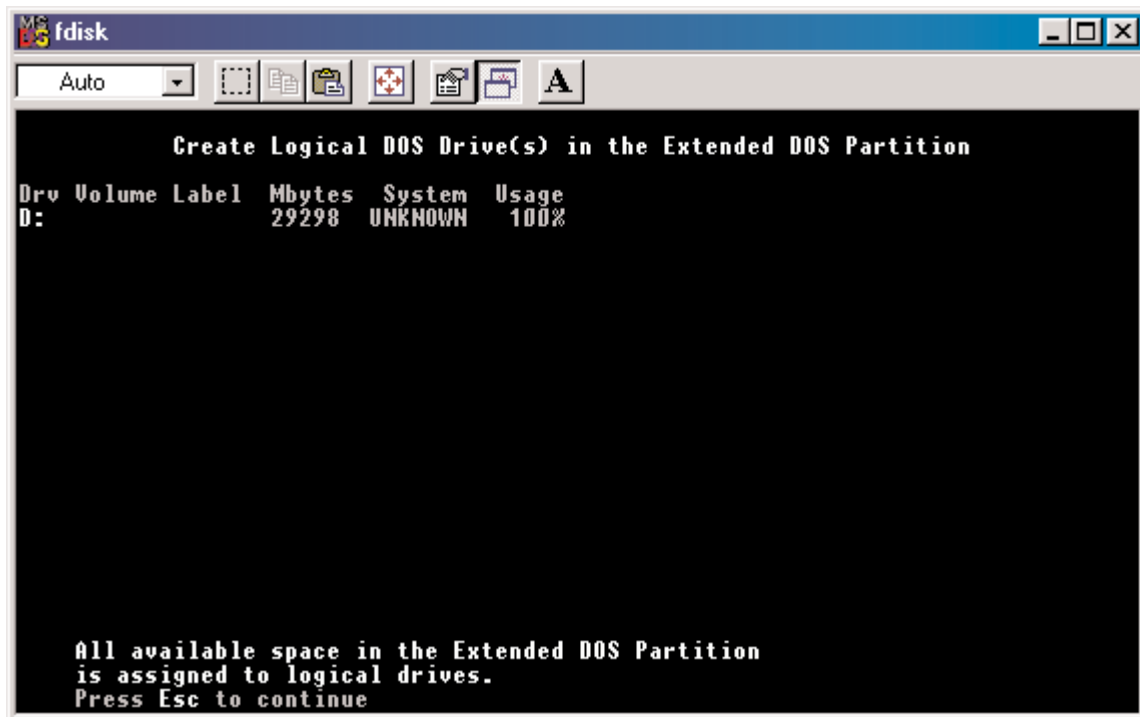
fdisk

Auto

A

Create Logical DOS Drive(s) in the Extended DOS Partition

| Drv | Volume Label | Mbytes | System | Usage |
|---|---|---|---|---|
| D: | | 29298 | UNKNOWN | 100% |

All available space in the Extended DOS Partition is assigned to logical drives.
Press Esc to continue